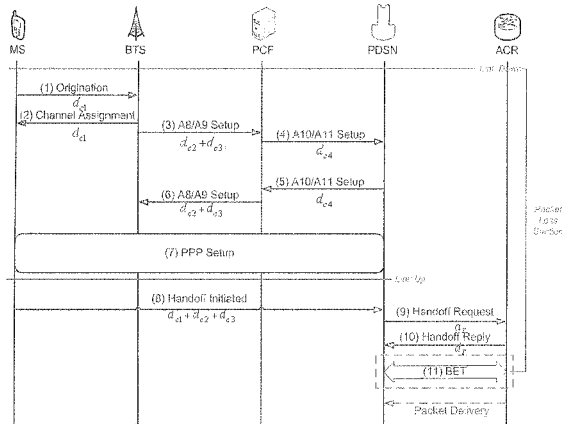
MS

BTS

PCF

PDSN

ACR

Link Down

(1) Origination

$d_{c1}$

(2) Channel Assignment

$d_{c1}$

(3) A8/A9 Setup

$d_{c2}+d_{c3}$

(4) A10/A11 Setup

$d_{c4}$

(5) A10/A11 Setup

$d_{c4}$

(6) A8/A9 Setup

$d_{c2}+d_{c3}$

Packet Loss Duration

(7) PPP Setup

Link Up

(8) Handoff Initiated

$d_{c1}+d_{c2}+d_{c3}$

(9) Handoff Request

$d_T$

(10) Handoff Reply

$d_T$

(11) BET

Packet Delivery